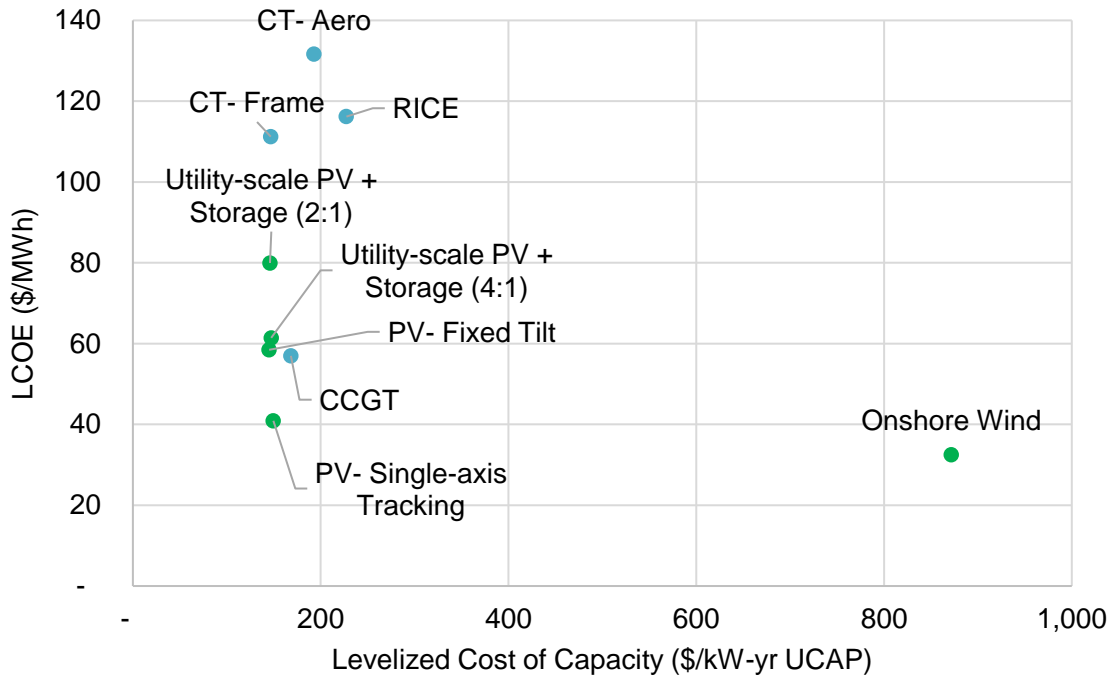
140
120
100
80
60
40
20
-

CT- Aero
CT- Frame
RICE
Utility-scale PV + Storage (2:1)
Utility-scale PV + Storage (4:1)
PV- Fixed Tilt
CCGT
PV- Single-axis Tracking
Onshore Wind

LCOE ($/MWh)

-
200
400
600
800
1,000

Levelized Cost of Capacity ($/kW-yr UCAP)